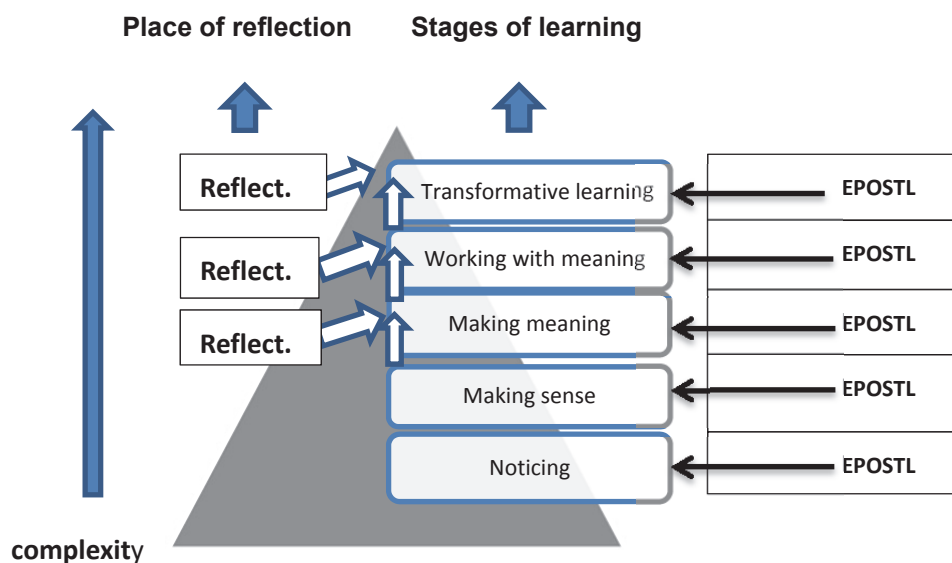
Place of reflection

Stages of learning

Reflect.

Transformative learning

EPOSTL

Reflect.

Working with meaning

EPOSTL

Reflect.

Making meaning

EPOSTL

Making sense

EPOSTL

Noticing

EPOSTL

complexity